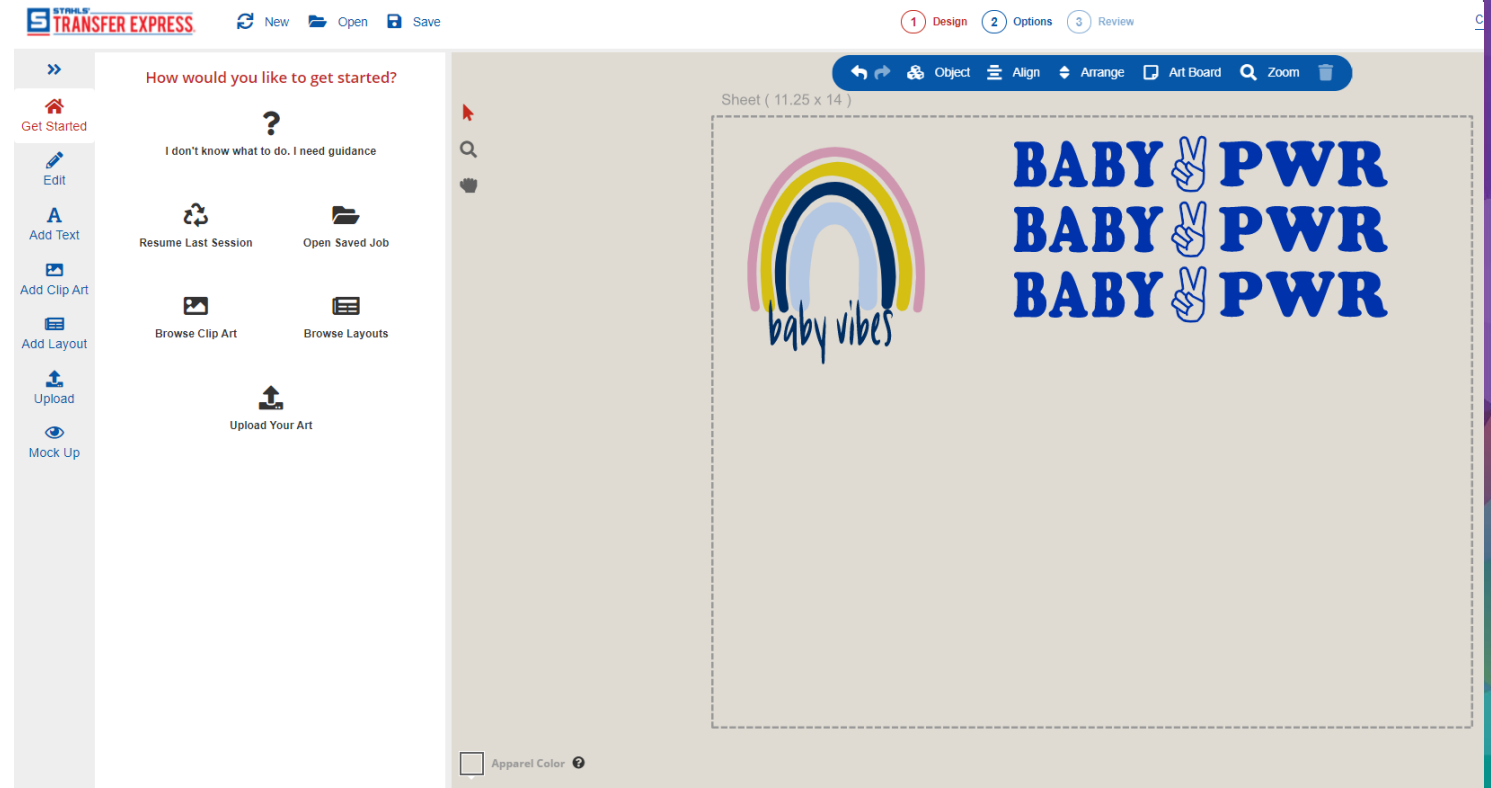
STAHLS' TRANSFER EXPRESS

New Open Save

1 Design 2 Options 3 Review

C

Get Started
Edit
Add Text
Add Clip Art
Add Layout
Upload
Mock Up

How would you like to get started?

?
I don't know what to do. I need guidance

Resume Last Session
Open Saved Job

Browse Clip Art
Browse Layouts

Upload Your Art

Object Align Arrange Art Board Zoom

Sheet ( 11.25 x 14 )

baby vibes

BABY PWR
BABY PWR
BABY PWR

Apparel Color